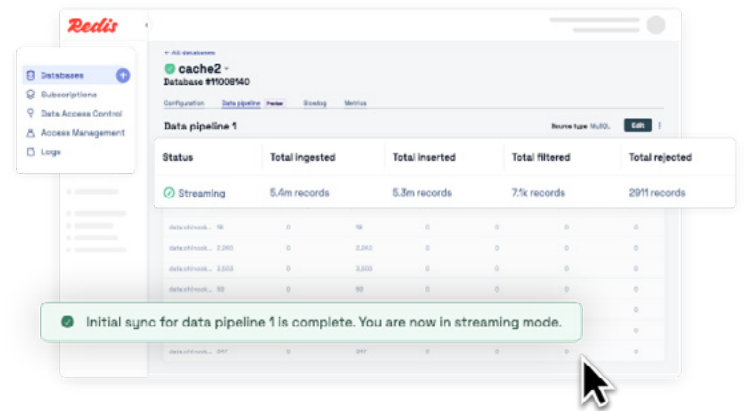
Redis

Databases
Subscriptions
Data Access Control
Access Management
Logs

← All databases
cache2
Database #11008140

Configuration Data pipeline Preview Slowlog Metrics

Data pipeline 1

Source type: MySQL Edit

| Status | Total ingested | Total inserted | Total filtered | Total rejected |
|---|---|---|---|---|
| Streaming | 5.4m records | 5.3m records | 7.1k records | 2911 records |

| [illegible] | 19 | 0 | 19 | 0 | 0 | 0 | 0 |
|---|---|---|---|---|---|---|---|
| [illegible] | 2,163 | 0 | 2,163 | 0 | 0 | 0 | 0 |
| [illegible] | 2,503 | 0 | 2,503 | 0 | 0 | 0 | 0 |
| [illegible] | 89 | 0 | 89 | 0 | 0 | 0 | 0 |
| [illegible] | 247 | 0 | 247 | 0 | 0 | 0 | 0 |

Initial sync for data pipeline 1 is complete. You are now in streaming mode.